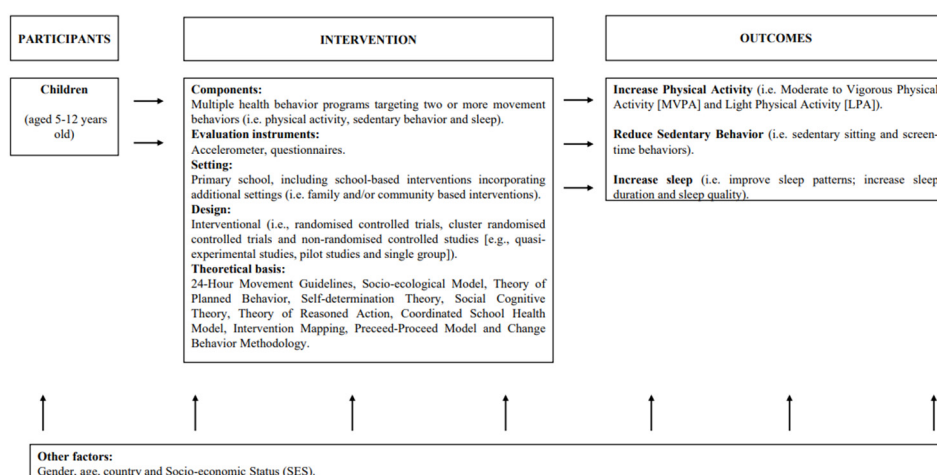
PARTICIPANTS

INTERVENTION

OUTCOMES

Children

(aged 5-12 years old)

Components:
Multiple health behavior programs targeting two or more movement behaviors (i.e. physical activity, sedentary behavior and sleep).
Evaluation instruments:
Accelerometer, questionnaires.
Setting:
Primary school, including school-based interventions incorporating additional settings (i.e. family and/or community based interventions).
Design:
Interventional (i.e., randomised controlled trials, cluster randomised controlled trials and non-randomised controlled studies [e.g., quasi-experimental studies, pilot studies and single group]).
Theoretical basis:
24-Hour Movement Guidelines, Socio-ecological Model, Theory of Planned Behavior, Self-determination Theory, Social Cognitive Theory, Theory of Reasoned Action, Coordinated School Health Model, Intervention Mapping, Preceed-Proceed Model and Change Behavior Methodology.

Increase Physical Activity (i.e. Moderate to Vigorous Physical Activity [MVPA] and Light Physical Activity [LPA]).

Reduce Sedentary Behavior (i.e. sedentary sitting and screen-time behaviors).

Increase sleep (i.e. improve sleep patterns; increase sleep duration and sleep quality).

Other factors:
Gender, age, country and Socio-economic Status (SES).